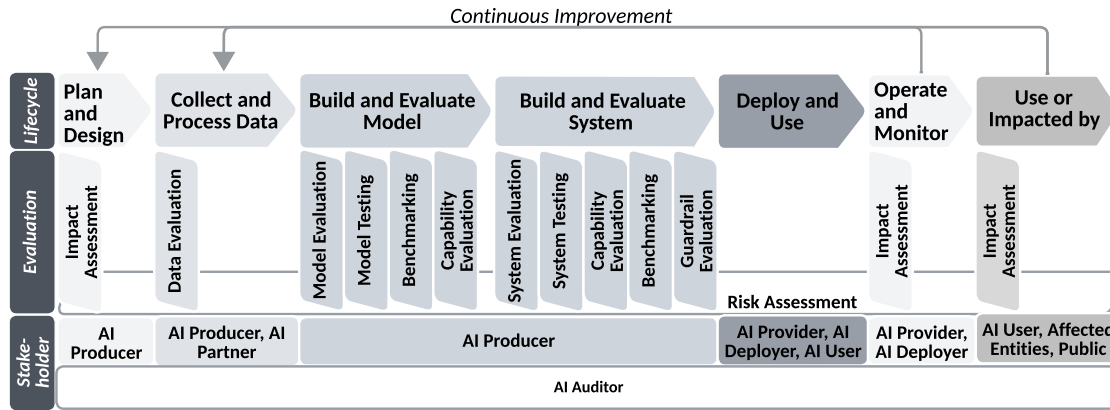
Continuous Improvement

Lifecycle

Plan and Design

Collect and Process Data

Build and Evaluate Model

Build and Evaluate System

Deploy and Use

Operate and Monitor

Use or Impacted by

Evaluation

Impact Assessment

Data Evaluation

Model Evaluation

Model Testing

Benchmarking

Capability Evaluation

System Evaluation

System Testing

Capability Evaluation

Benchmarking

Guardrail Evaluation

Impact Assessment

Impact Assessment

Risk Assessment

Stakeholder

AI Producer

AI Producer, AI Partner

AI Producer

AI Provider, AI Deployer, AI User

AI Provider, AI Deployer

AI User, Affected Entities, Public

AI Auditor